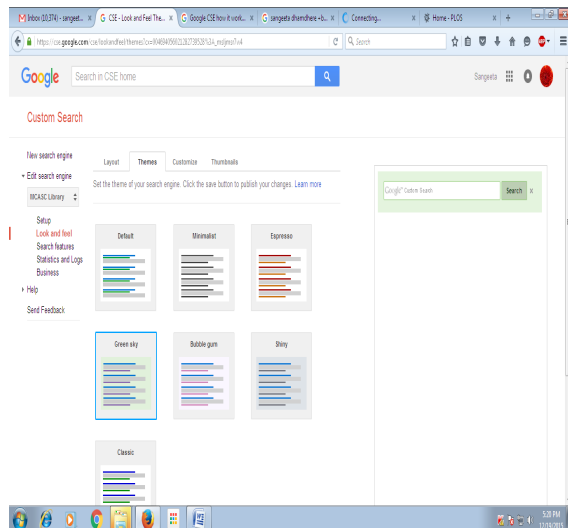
M Inbox (10,374) - sangeet... × G CSE - Look and Feel The... × G Google CSE how it work... × G sangeeta dhamdhere - b... × Connecting... × Home - PLOS × +

https://cse.google.com/cse/lookandfeel/themes?cx=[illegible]

Search

Google Search in CSE home

Sangeeta

Custom Search

New search engine

Edit search engine

MCASC Library

Setup

Look and feel

Search features

Statistics and Logs

Business

Help

Send Feedback

Layout Themes Customize Thumbnails

Set the theme of your search engine. Click the save button to publish your changes. Learn more

Default

Minimalist

Espresso

Green sky

Bubble gum

Shiny

Classic

Google Custom Search

Search

5:20 PM

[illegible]